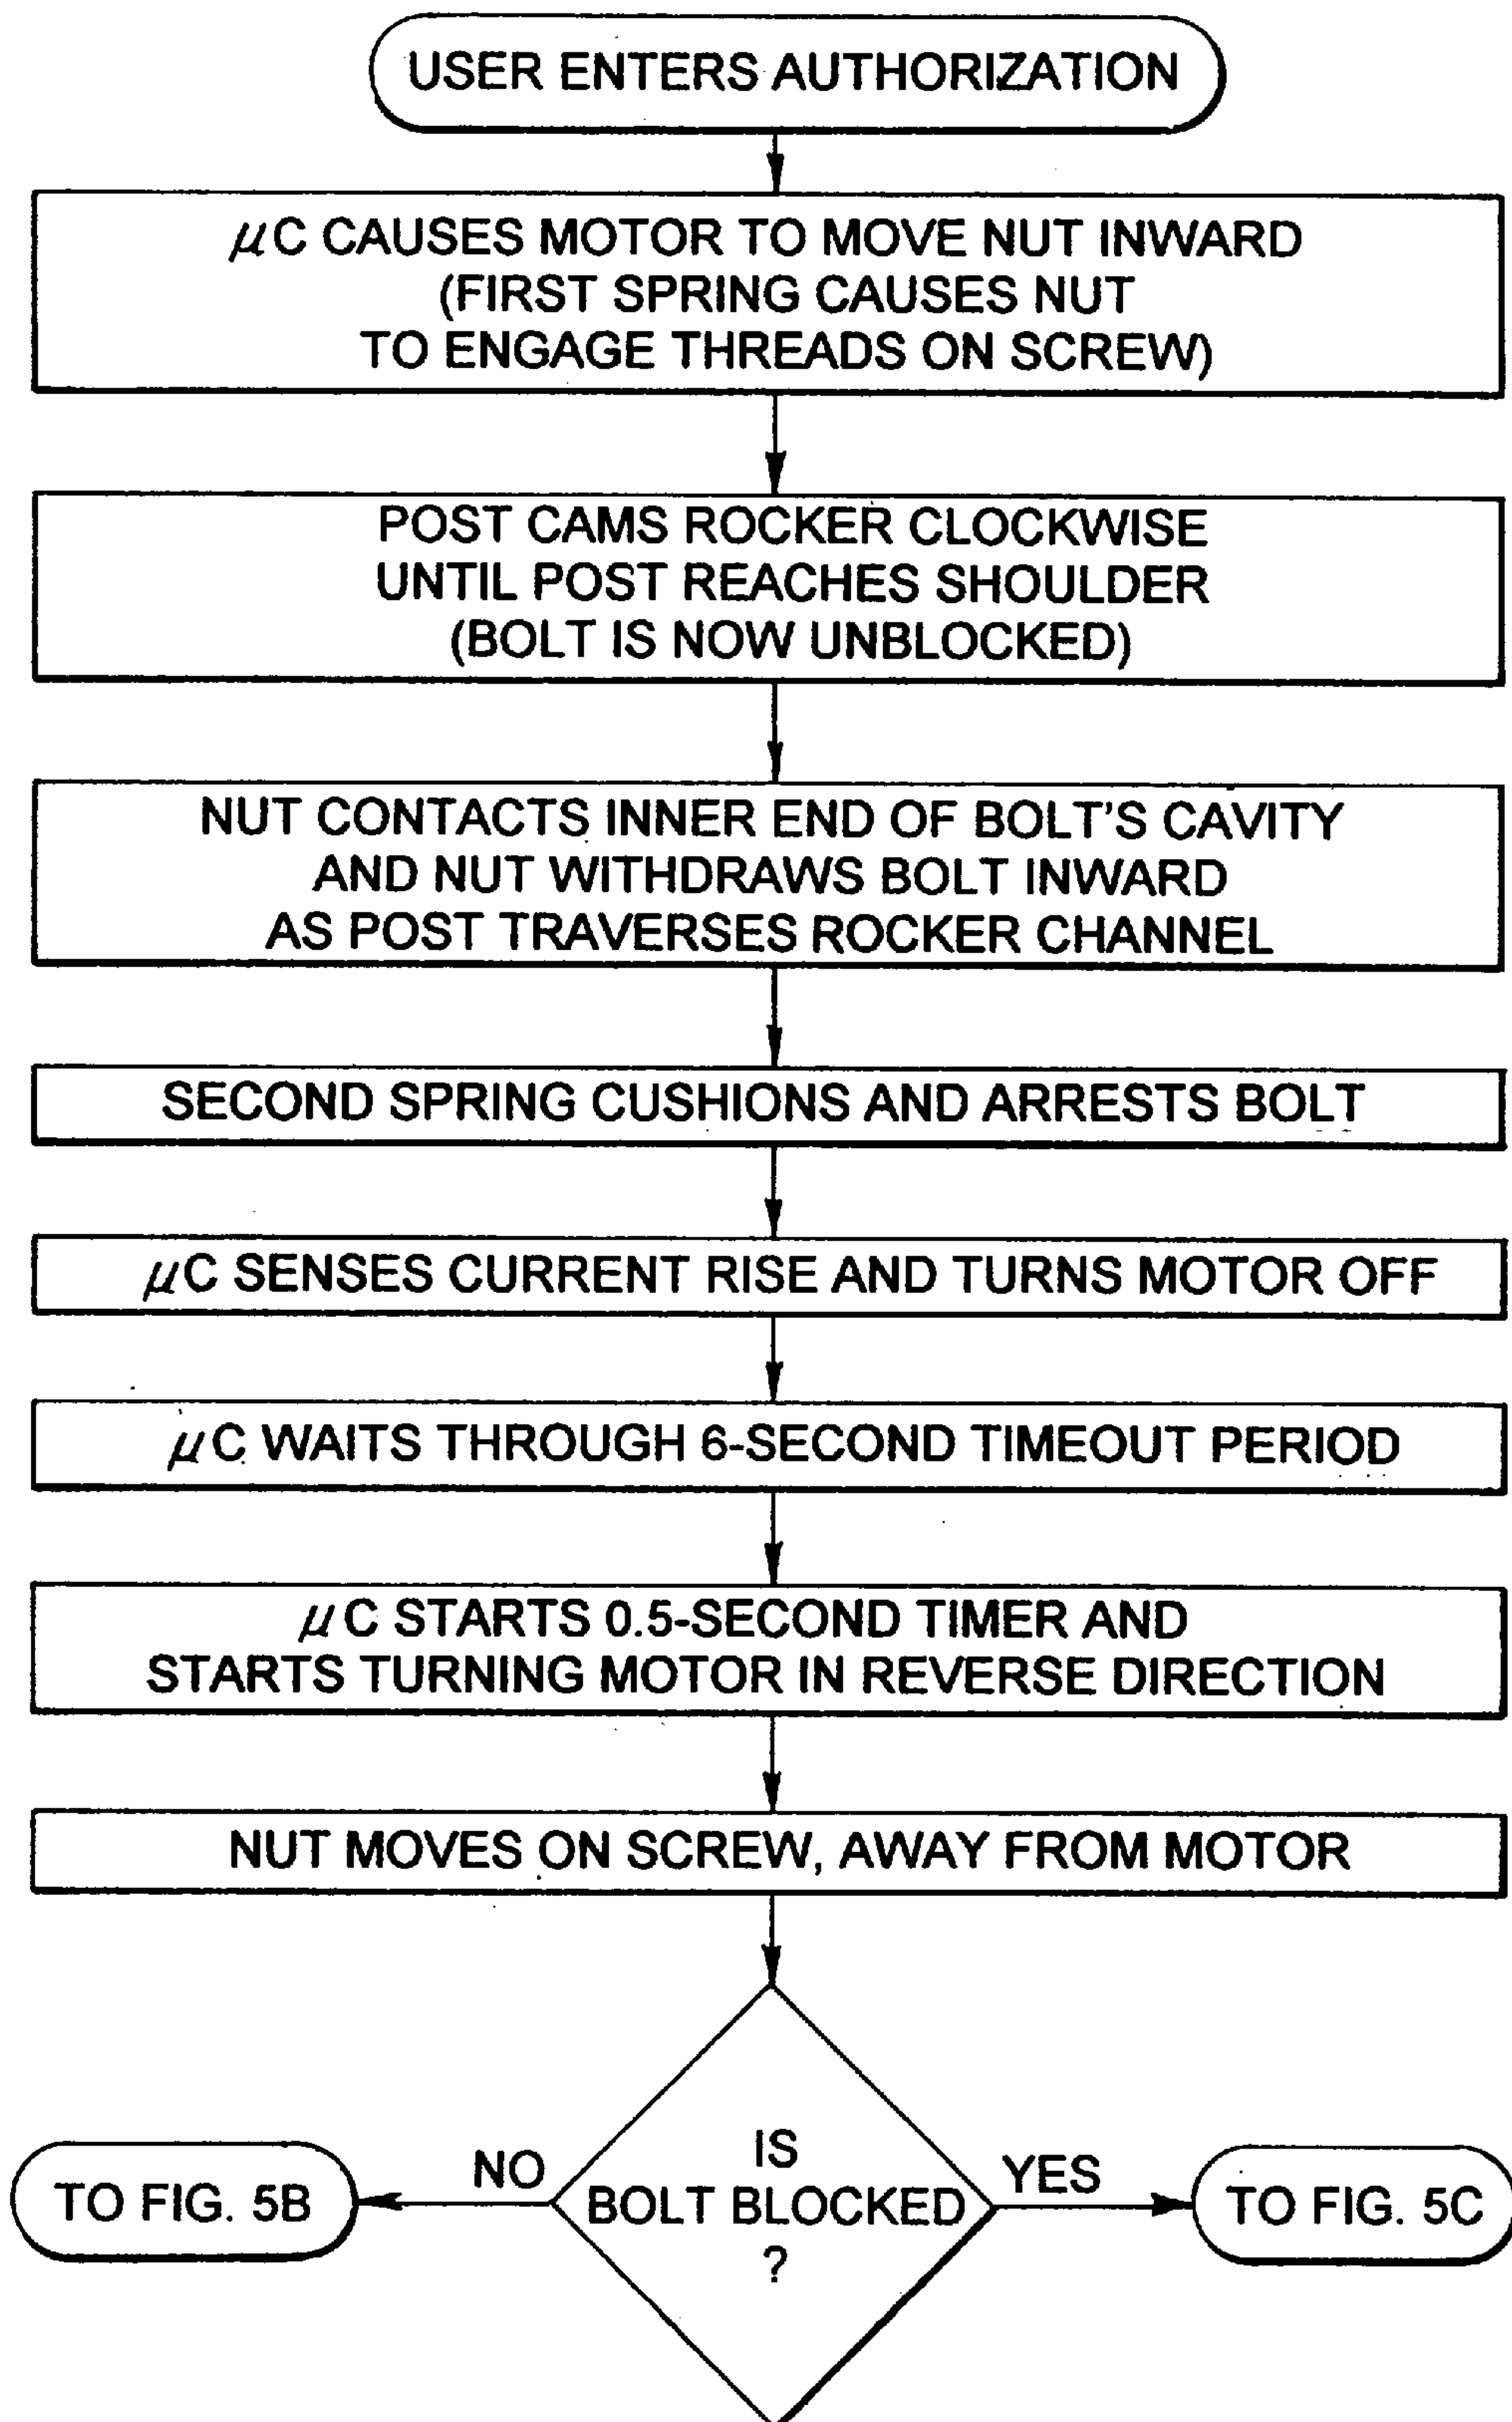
USER ENTERS AUTHORIZATION

$\mu$C CAUSES MOTOR TO MOVE NUT INWARD (FIRST SPRING CAUSES NUT TO ENGAGE THREADS ON SCREW)

POST CAMS ROCKER CLOCKWISE UNTIL POST REACHES SHOULDER (BOLT IS NOW UNBLOCKED)

NUT CONTACTS INNER END OF BOLT'S CAVITY AND NUT WITHDRAWS BOLT INWARD AS POST TRAVERSES ROCKER CHANNEL

SECOND SPRING CUSHIONS AND ARRESTS BOLT

$\mu$C SENSES CURRENT RISE AND TURNS MOTOR OFF

$\mu$C WAITS THROUGH 6-SECOND TIMEOUT PERIOD

$\mu$C STARTS 0.5-SECOND TIMER AND STARTS TURNING MOTOR IN REVERSE DIRECTION

NUT MOVES ON SCREW, AWAY FROM MOTOR

TO FIG. 5B

NO

IS BOLT BLOCKED ?

YES

TO FIG. 5C